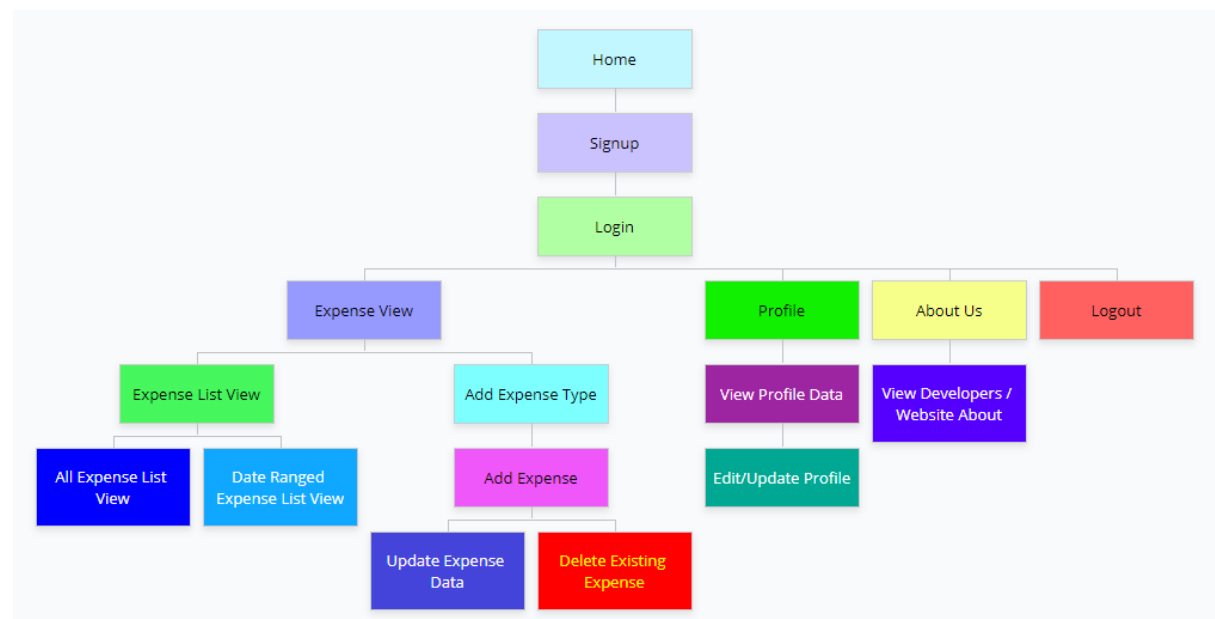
Home

Signup

Login

Expense View

Profile

About Us

Logout

Expense List View

Add Expense Type

View Profile Data

View Developers / Website About

All Expense List View

Date Ranged Expense List View

Add Expense

Edit/Update Profile

Update Expense Data

Delete Existing Expense